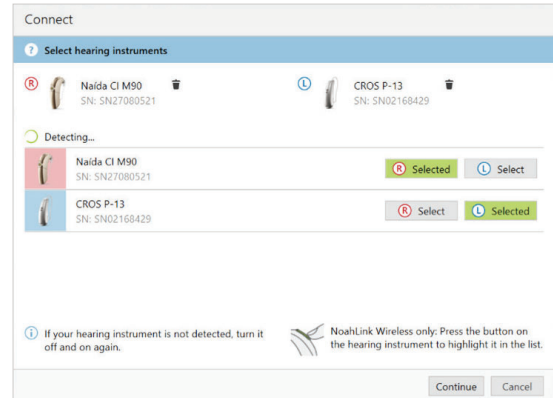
Connect

? Select hearing instruments

R Naída CI M90
SN: SN27080521

L CROS P-13
SN: SN02168429

Detecting...

Naída CI M90
SN: SN27080521

R Selected | L Select

CROS P-13
SN: SN02168429

R Select | L Selected

i If your hearing instrument is not detected, turn it off and on again.

NoahLink Wireless only: Press the button on the hearing instrument to highlight it in the list.

Continue | Cancel